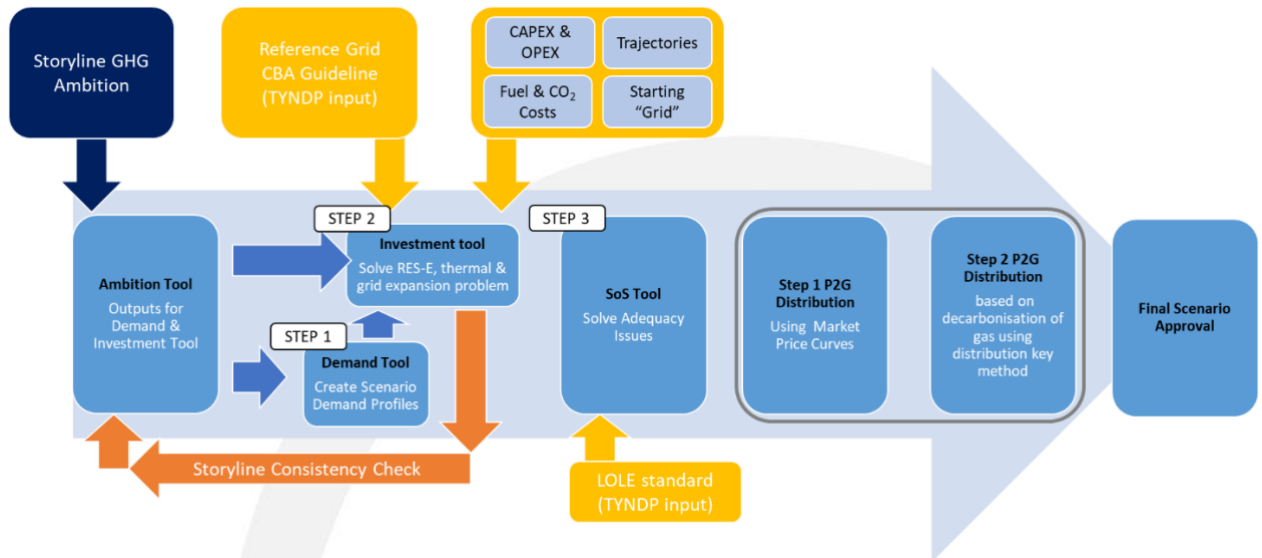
Storyline GHG Ambition

Reference Grid CBA Guideline (TYNDP input)

CAPEX & OPEX

Trajectories

Fuel & $CO_2$ Costs

Starting "Grid"

Ambition Tool
Outputs for Demand & Investment Tool

STEP 2
Investment tool
Solve RES-E, thermal & grid expansion problem

STEP 1
Demand Tool
Create Scenario Demand Profiles

STEP 3
SoS Tool
Solve Adequacy Issues

Step 1 P2G Distribution
Using Market Price Curves

Step 2 P2G Distribution
based on decarbonisation of gas using distribution key method

Final Scenario Approval

Storyline Consistency Check

LOLE standard (TYNDP input)